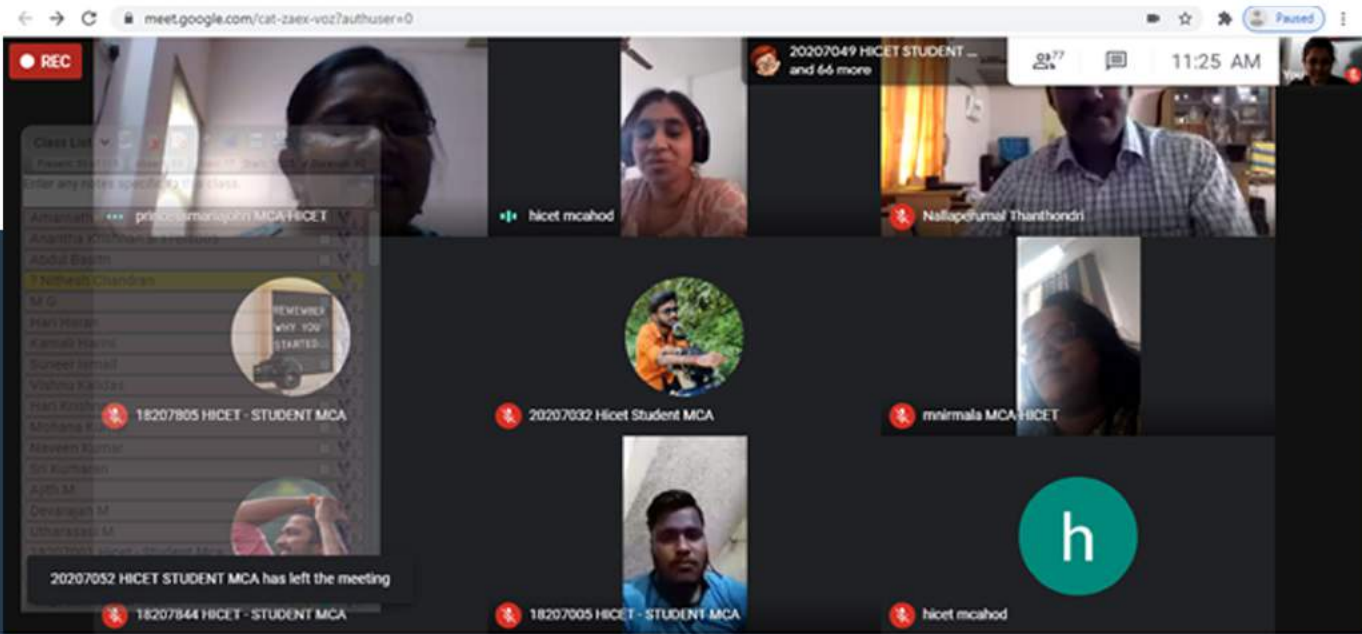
meet.google.com/cat-zaex-voz?authuser=0

Paused

REC

20207049 HICET STUDENT ... and 66 more

77

11:25 AM

You

Class List

Enter any notes specific to this class

Amarnath

Anantha Krishnan

Abdul Basim

T Nithesh Chandran

M G

Hari Haran

Kamali Harini

Suneel Ismail

Vishnu Kalidas

Hari Krishnan

Mohana K

Naveen Kumar

Sri Kumaran

Ajith M

Devarajan M

Utharasan M

princesmarisjohn MCA HICET

hicet mcahod

Nallaperumal Thanthondri

REMEMBER WHY YOU STARTED

18207805 HICET - STUDENT MCA

20207032 Hicet Student MCA

mnirmala MCA HICET

20207052 HICET STUDENT MCA has left the meeting

18207844 HICET - STUDENT MCA

18207005 HICET - STUDENT MCA

h

hicet mcahod